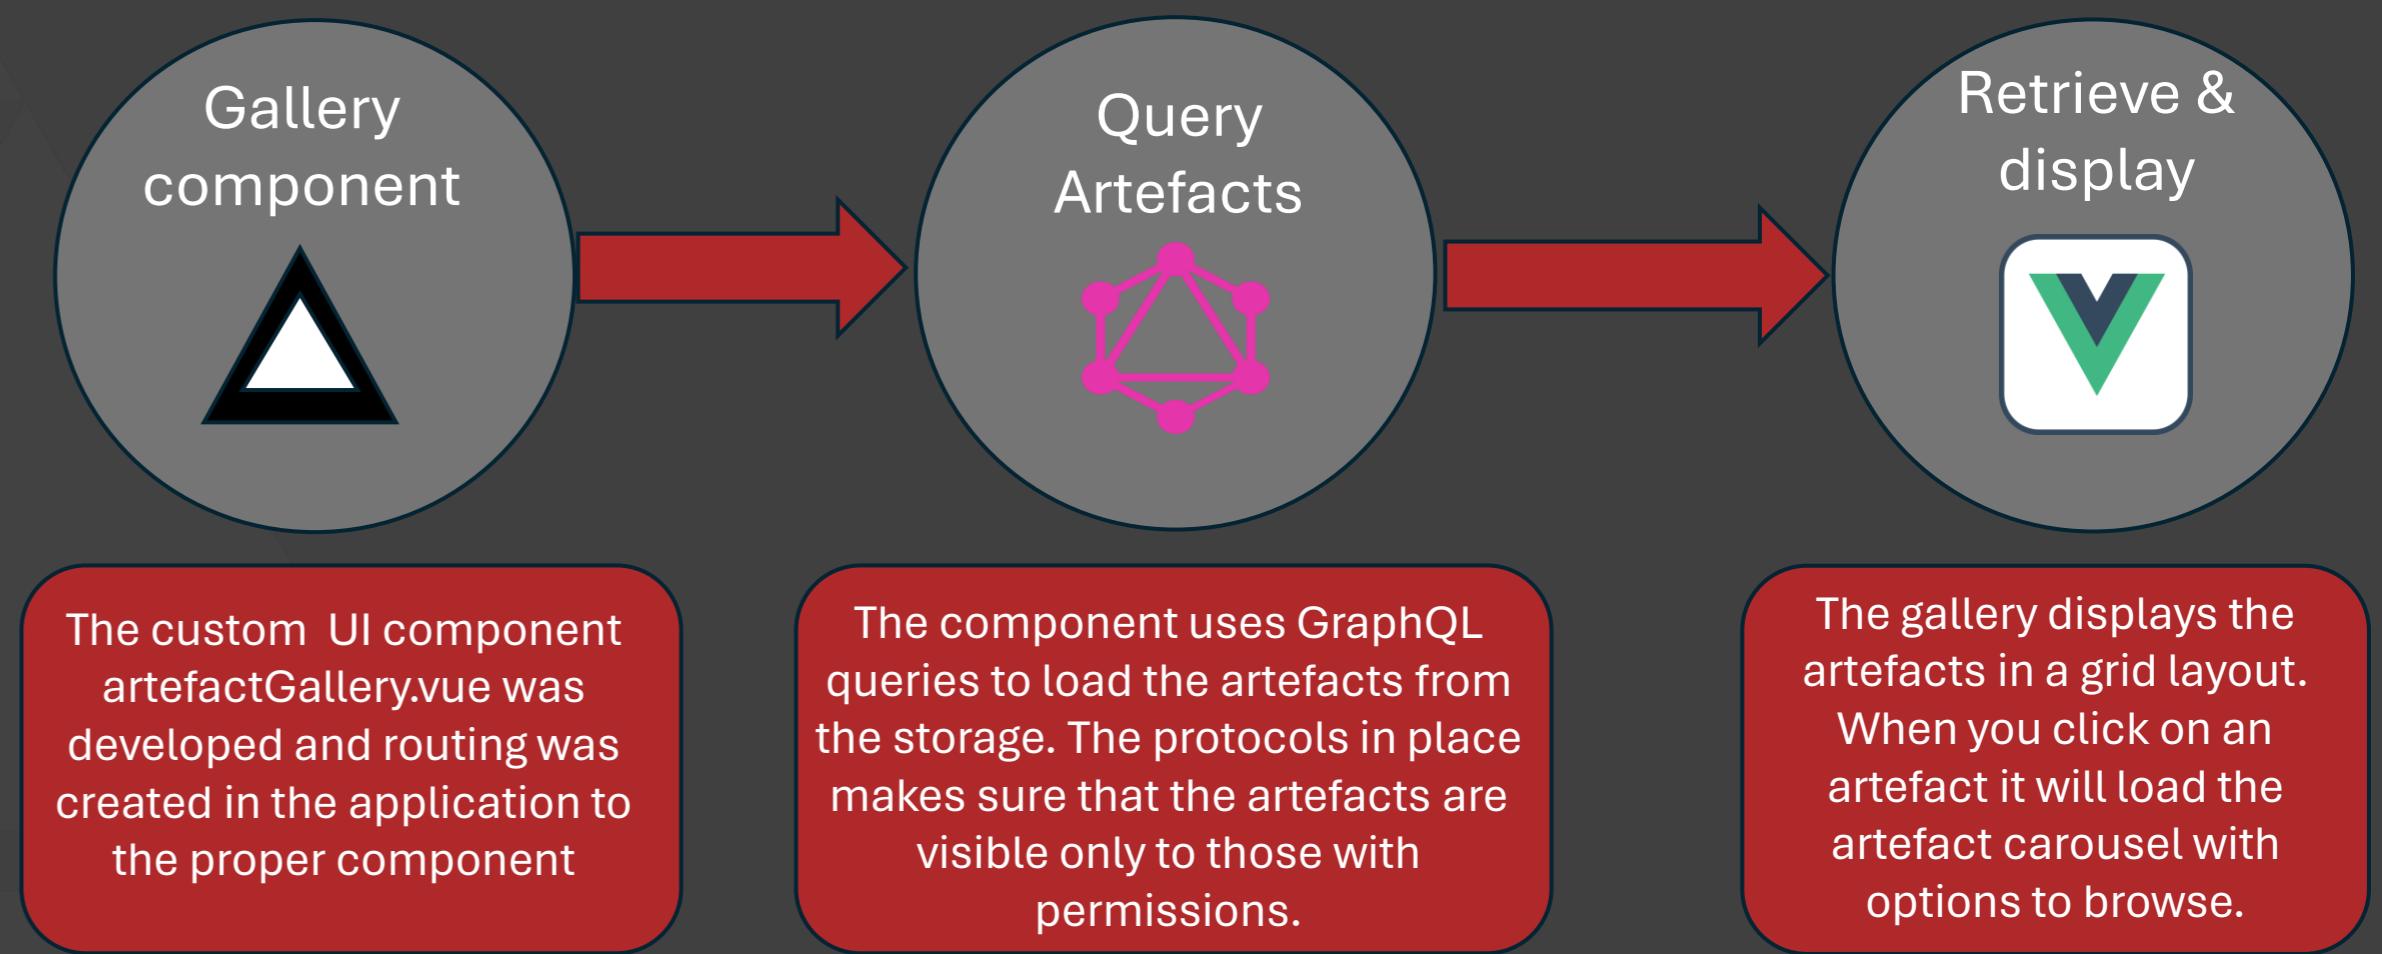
Gallery component

Query Artefacts

Retrieve & display

The custom UI component artefactGallery.vue was developed and routing was created in the application to the proper component

The component uses GraphQL queries to load the artefacts from the storage. The protocols in place makes sure that the artefacts are visible only to those with permissions.

The gallery displays the artefacts in a grid layout. When you click on an artefact it will load the artefact carousel with options to browse.